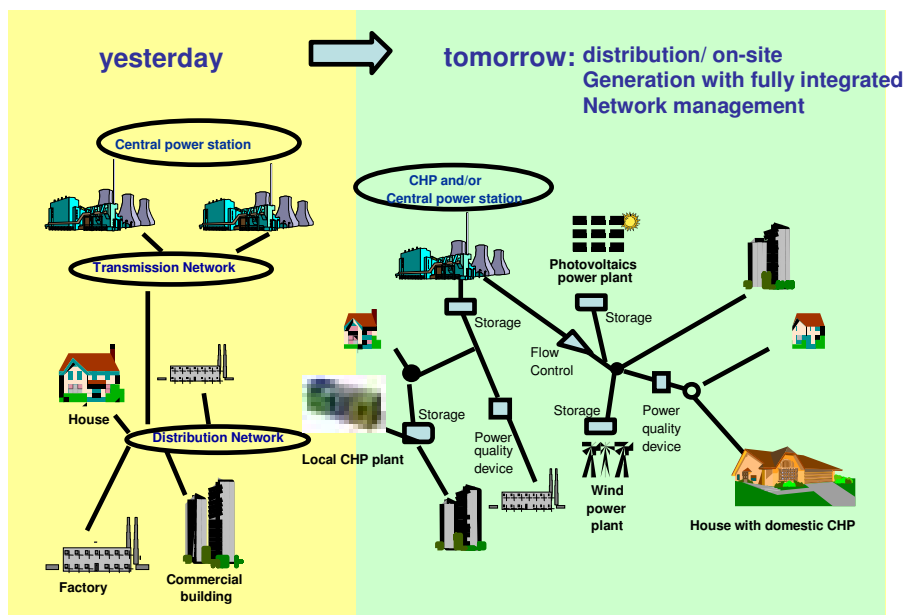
yesterday

tomorrow: distribution/ on-site Generation with fully integrated Network management

Central power station

Transmission Network

House

Distribution Network

Factory

Commercial building

CHP and/or Central power station

Photovoltaics power plant

Storage

Storage

Flow Control

Storage

Local CHP plant

Power quality device

Storage

Power quality device

Wind power plant

House with domestic CHP